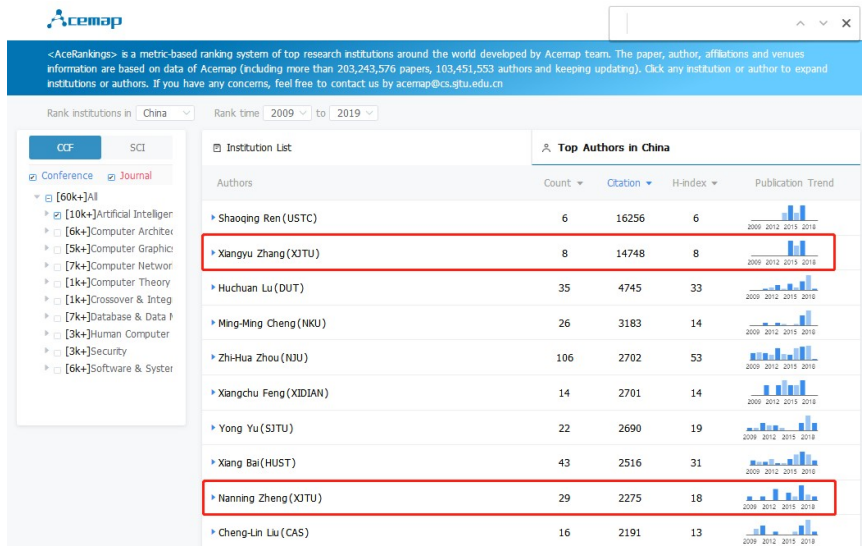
Acemap

<AceRankings> is a metric-based ranking system of top research institutions around the world developed by Acemap team. The paper, author, affiliations and venues information are based on data of Acemap (including more than 203,243,576 papers, 103,451,553 authors and keeping updating). Click any institution or author to expand institutions or authors. If you have any concerns, feel free to contact us by acemap@cs.sjtu.edu.cn

Rank institutions in China

Rank time 2009 to 2019

CCF SCI

Conference Journal

[60k+]All
[10k+]Artificial Intelliger
[6k+]Computer Architec
[5k+]Computer Graphic
[7k+]Computer Networ
[1k+]Computer Theory
[1k+]Crossover & Integ
[7k+]Database & Data I
[3k+]Human Computer
[3k+]Security
[6k+]Software & Syster

Institution List

Top Authors in China

| Authors | Count | Citation | H-index | Publication Trend |
|---|---|---|---|---|
| Shaoqing Ren (USTC) | 6 | 16256 | 6 | 2009 2012 2015 2018 |
| Xiangyu Zhang (XJTU) | 8 | 14748 | 8 | 2009 2012 2015 2018 |
| Huchuan Lu (DUT) | 35 | 4745 | 33 | 2009 2012 2015 2018 |
| Ming-Ming Cheng (NKU) | 26 | 3183 | 14 | 2009 2012 2015 2018 |
| Zhi-Hua Zhou (NJU) | 106 | 2702 | 53 | 2009 2012 2015 2018 |
| Xiangchu Feng (XIDIAN) | 14 | 2701 | 14 | 2009 2012 2015 2018 |
| Yong Yu (SJTU) | 22 | 2690 | 19 | 2009 2012 2015 2018 |
| Xiang Bai (HUST) | 43 | 2516 | 31 | 2009 2012 2015 2018 |
| Nanning Zheng (XJTU) | 29 | 2275 | 18 | 2009 2012 2015 2018 |
| Cheng-Lin Liu (CAS) | 16 | 2191 | 13 | 2009 2012 2015 2018 |